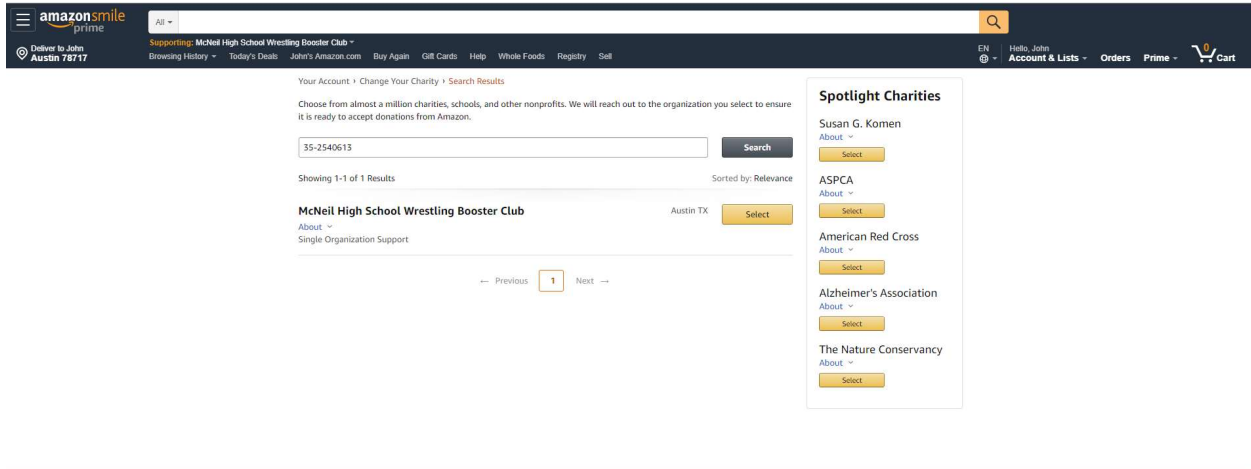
amazonsmile prime

All

Deliver to John
Austin 78717

Supporting: McNeil High School Wrestling Booster Club

Browsing History Today's Deals John's Amazon.com Buy Again Gift Cards Help Whole Foods Registry Sell

EN

Hello, John
Account & Lists

Orders Prime

0
Cart

Your Account › Change Your Charity › Search Results

Choose from almost a million charities, schools, and other nonprofits. We will reach out to the organization you select to ensure it is ready to accept donations from Amazon.

35-2540613

Search

Showing 1-1 of 1 Results

Sorted by: Relevance

McNeil High School Wrestling Booster Club

Austin TX

Select

About

Single Organization Support

← Previous 1 Next →

Spotlight Charities

Susan G. Komen
About
Select

ASPCA
About
Select

American Red Cross
About
Select

Alzheimer's Association
About
Select

The Nature Conservancy
About
Select